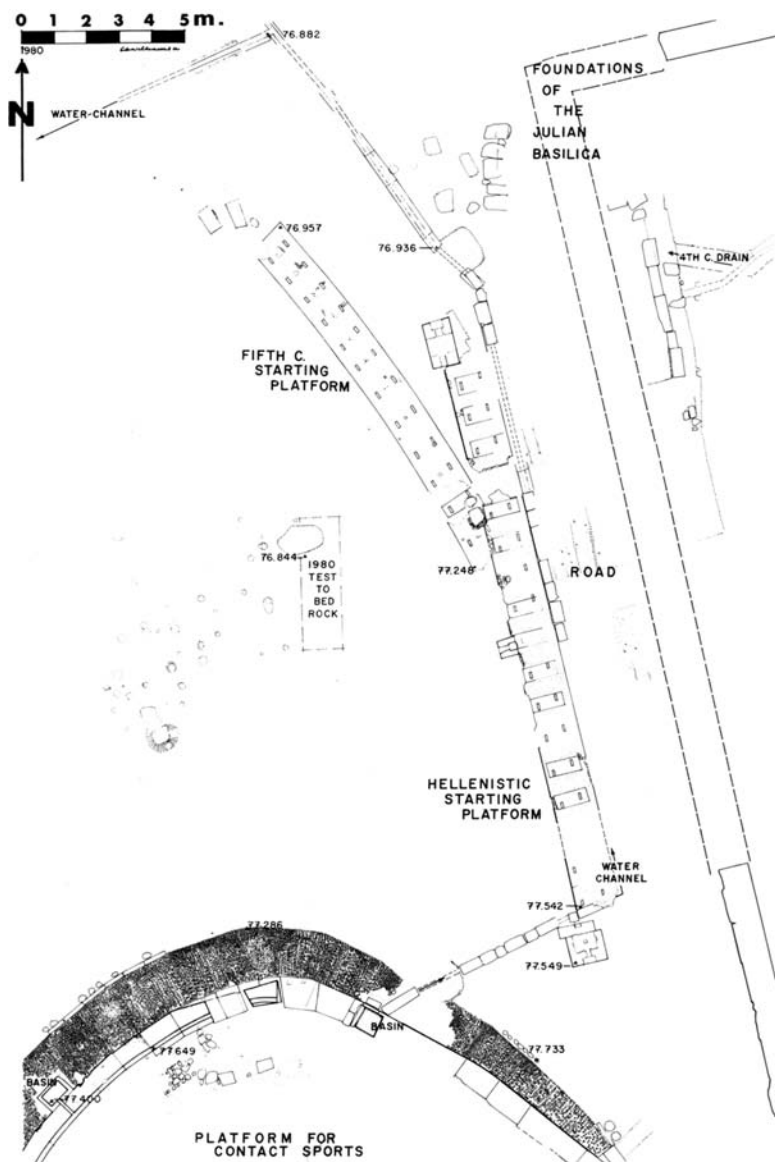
0 1 2 3 4 5 m.
1980
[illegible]
N
WATER-CHANNEL
76.882
FOUNDATIONS OF THE JULIAN BASILICA
76.957
76.936
4TH C. DRAIN
FIFTH C. STARTING PLATFORM
76.844
1980 TEST TO BED ROCK
77.248
ROAD
HELLENISTIC STARTING PLATFORM
WATER CHANNEL
77.542
77.549
77.286
BASIN
77.733
77.649
BASIN
77.400
PLATFORM FOR CONTACT SPORTS